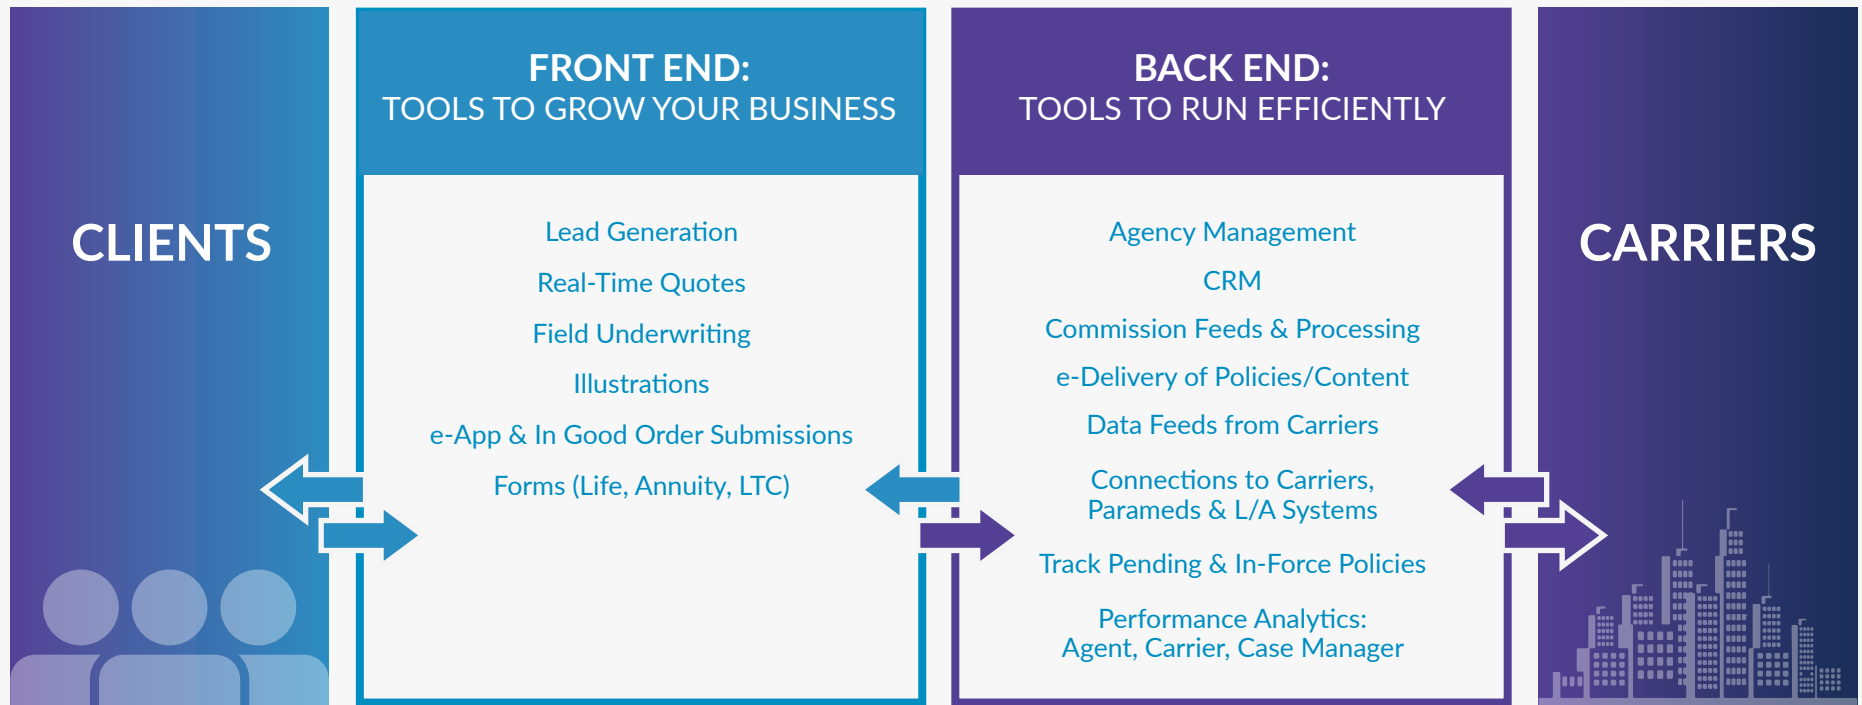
CLIENTS

FRONT END:
TOOLS TO GROW YOUR BUSINESS

Lead Generation

Real-Time Quotes

Field Underwriting

Illustrations

e-App & In Good Order Submissions

Forms (Life, Annuity, LTC)

BACK END:
TOOLS TO RUN EFFICIENTLY

Agency Management

CRM

Commission Feeds & Processing

e-Delivery of Policies/Content

Data Feeds from Carriers

Connections to Carriers, Parameds & L/A Systems

Track Pending & In-Force Policies

Performance Analytics: Agent, Carrier, Case Manager

CARRIERS